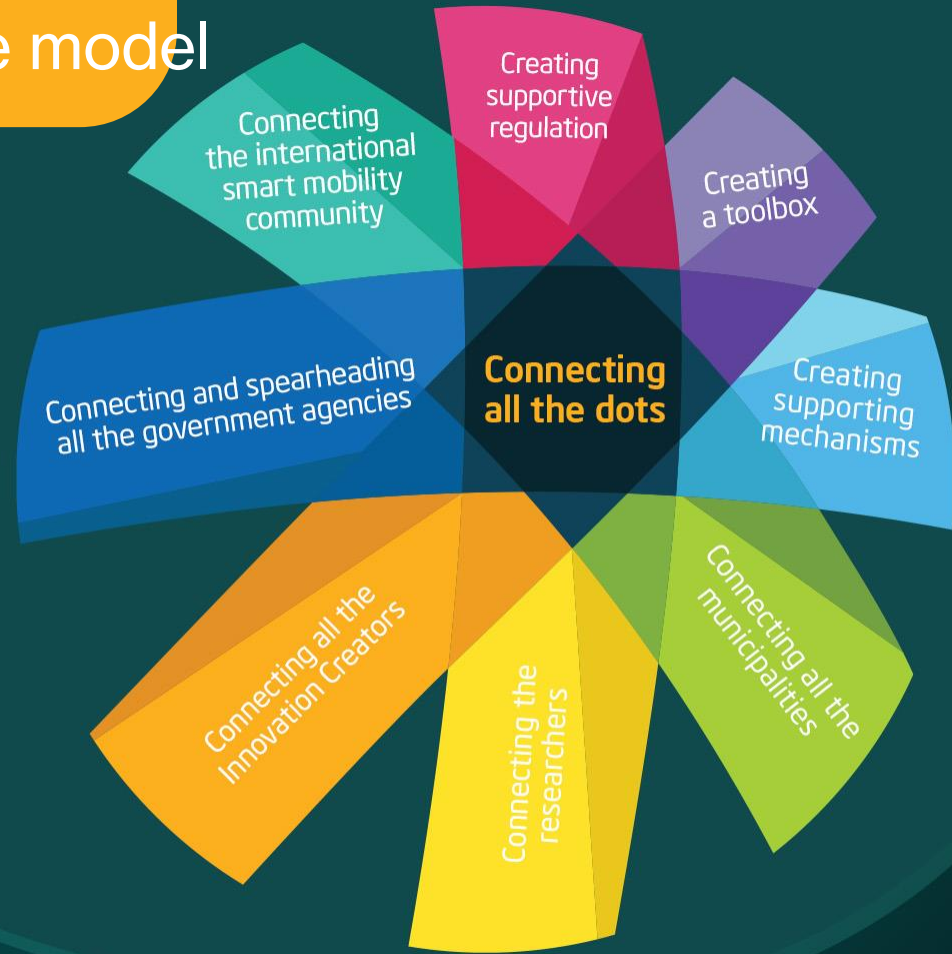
e model

Creating supportive regulation

Creating a toolbox

Creating supporting mechanisms

Connecting all the municipalities

Connecting the researchers

Connecting all the Innovation Creators

Connecting and spearheading all the government agencies

Connecting the international smart mobility community

Connecting all the dots